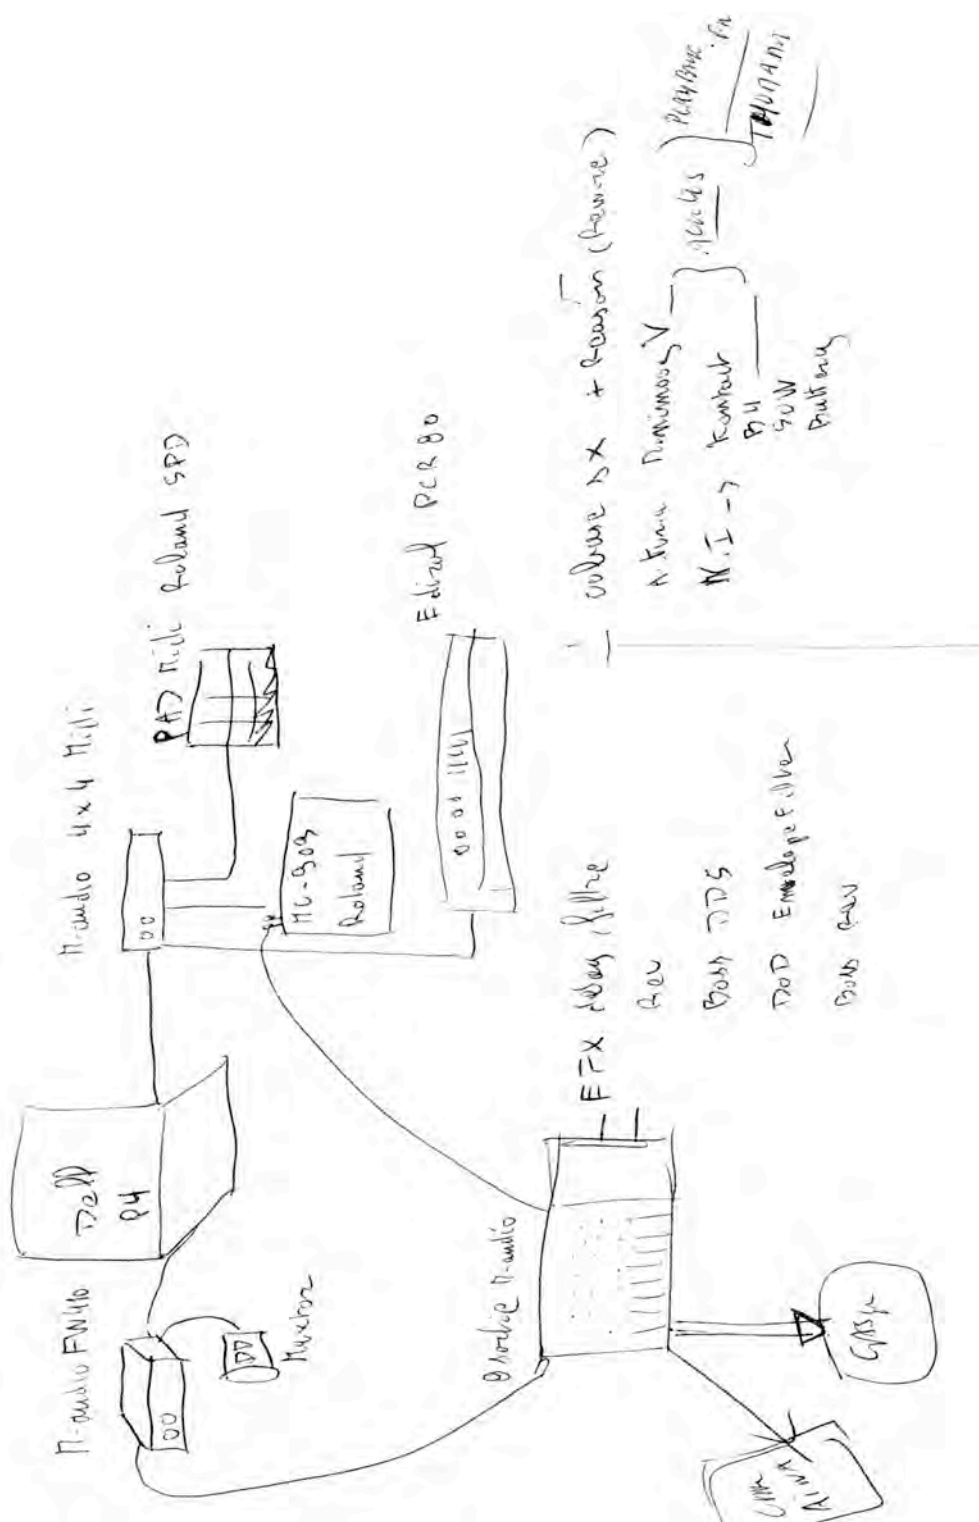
M-audio FW410

Dell P4

Maxtor

M-audio 4x4 Midi

PAD Midi Roland SPD

MC-909 Roland

Edirol PCR 80

00

00

Oxygen M-audio

EFX delay filtre

Rev

Boss DDS

DOD Envelope filter

Boss Rev

Ampli AIWA

Casque

Cubase SX + Reason (Rewire)

Arturia Minimoog V

N.I -> Kontakt B4 Pro 53 Battery

packs

PLAYBASE.FR

THUNAMI